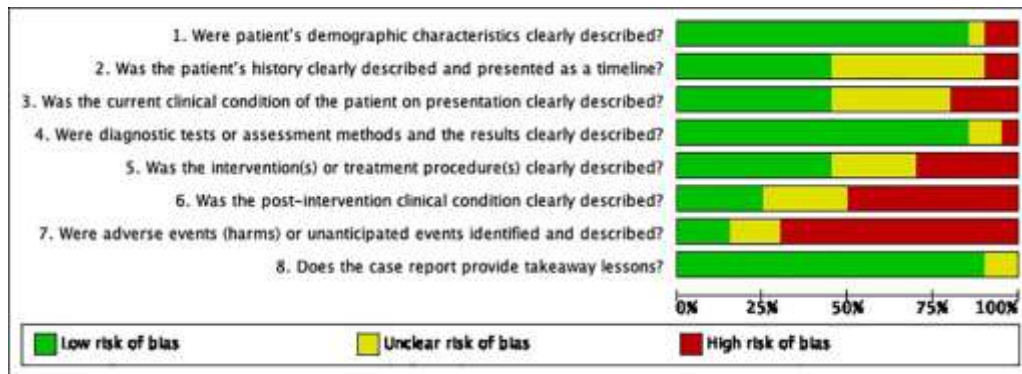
1. Were patient's demographic characteristics clearly described?

2. Was the patient's history clearly described and presented as a timeline?

3. Was the current clinical condition of the patient on presentation clearly described?

4. Were diagnostic tests or assessment methods and the results clearly described?

5. Was the intervention(s) or treatment procedure(s) clearly described?

6. Was the post-intervention clinical condition clearly described?

7. Were adverse events (harms) or unanticipated events identified and described?

8. Does the case report provide takeaway lessons?

0% 25% 50% 75% 100%

Low risk of bias

Unclear risk of bias

High risk of bias